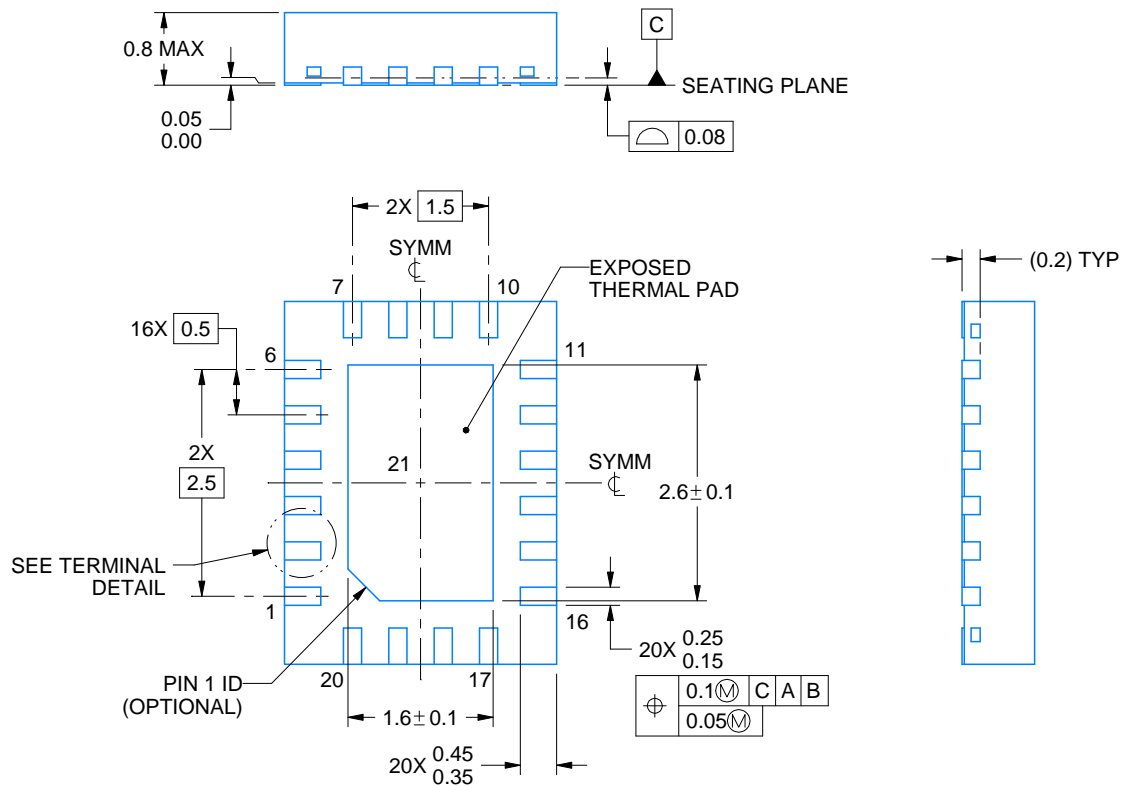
0.8 MAX

0.05
0.00

C

SEATING PLANE

0.08

2X 1.5

SYMM
℄

7

10

EXPOSED
THERMAL PAD

(0.2) TYP

16X 0.5

6

11

2X

2.5

21

SYMM
℄

2.6 $\pm$ 0.1

SEE TERMINAL
DETAIL

1

16

20X $\frac{0.25}{0.15}$

PIN 1 ID
(OPTIONAL)

20

17

0.1Ⓜ | C | A | B

0.05Ⓜ

1.6 $\pm$ 0.1

20X $\frac{0.45}{0.35}$